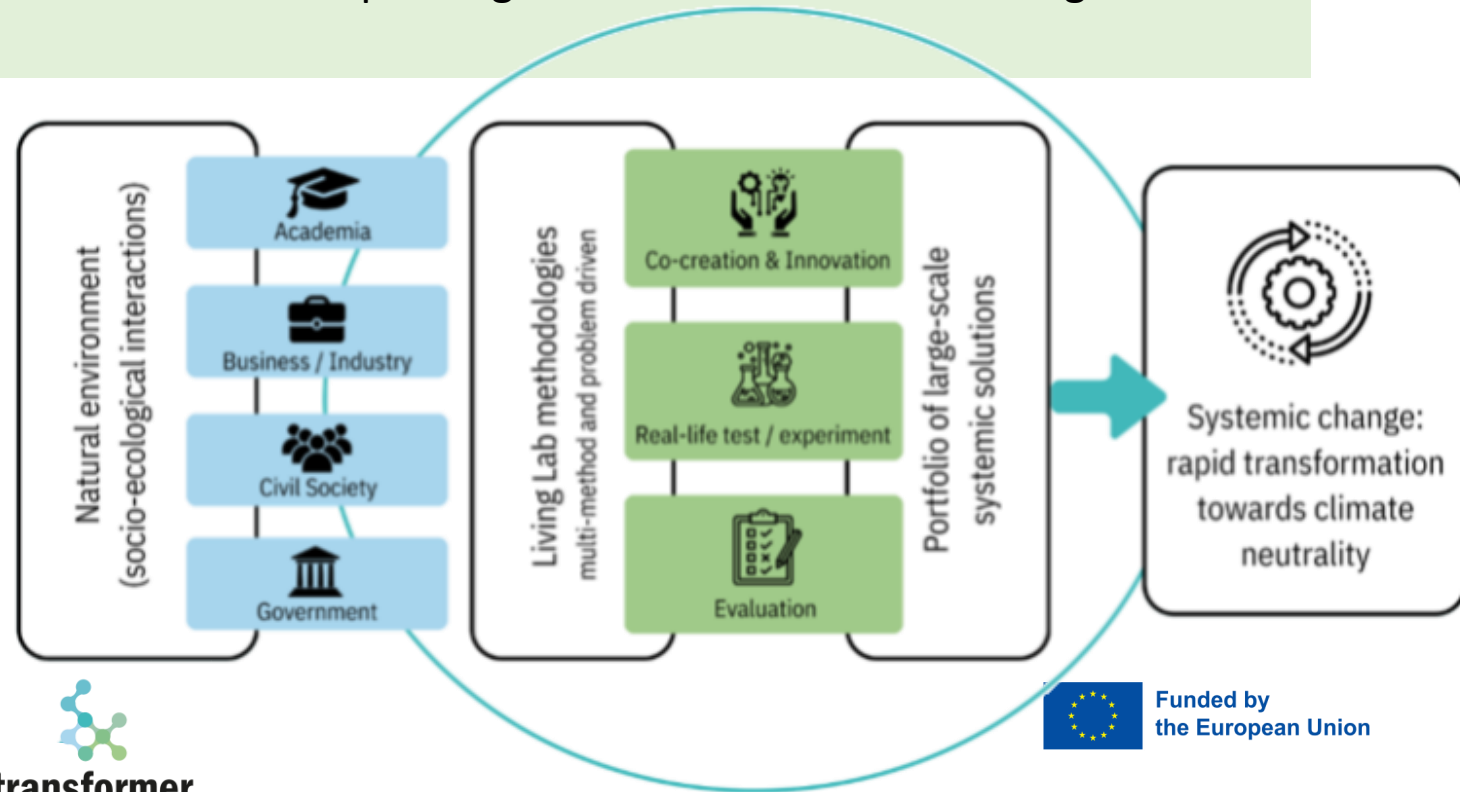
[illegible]

Natural environment (socio-ecological interactions)

Academia

Business / Industry

Civil Society

Government

Living Lab methodologies
multi-method and problem driven

Co-creation & Innovation

Real-life test / experiment

Evaluation

Portfolio of large-scale systemic solutions

Systemic change: rapid transformation towards climate neutrality

transformer

Funded by the European Union